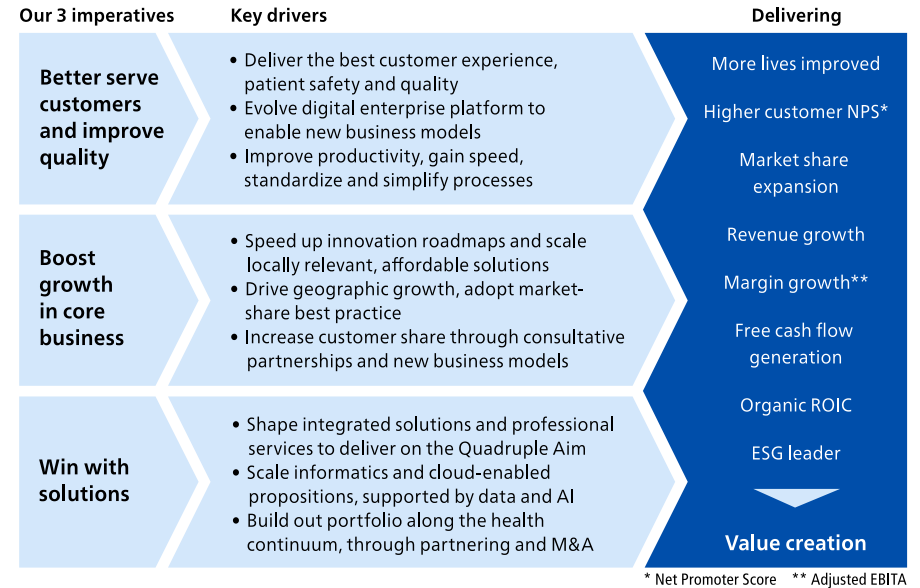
Our 3 imperatives

Key drivers

Delivering

Better serve customers and improve quality

• Deliver the best customer experience, patient safety and quality
• Evolve digital enterprise platform to enable new business models
• Improve productivity, gain speed, standardize and simplify processes

Boost growth in core business

• Speed up innovation roadmaps and scale locally relevant, affordable solutions
• Drive geographic growth, adopt market-share best practice
• Increase customer share through consultative partnerships and new business models

Win with solutions

• Shape integrated solutions and professional services to deliver on the Quadruple Aim
• Scale informatics and cloud-enabled propositions, supported by data and AI
• Build out portfolio along the health continuum, through partnering and M&A

More lives improved

Higher customer NPS*

Market share expansion

Revenue growth

Margin growth**

Free cash flow generation

Organic ROIC

ESG leader

Value creation

* Net Promoter Score ** Adjusted EBITA